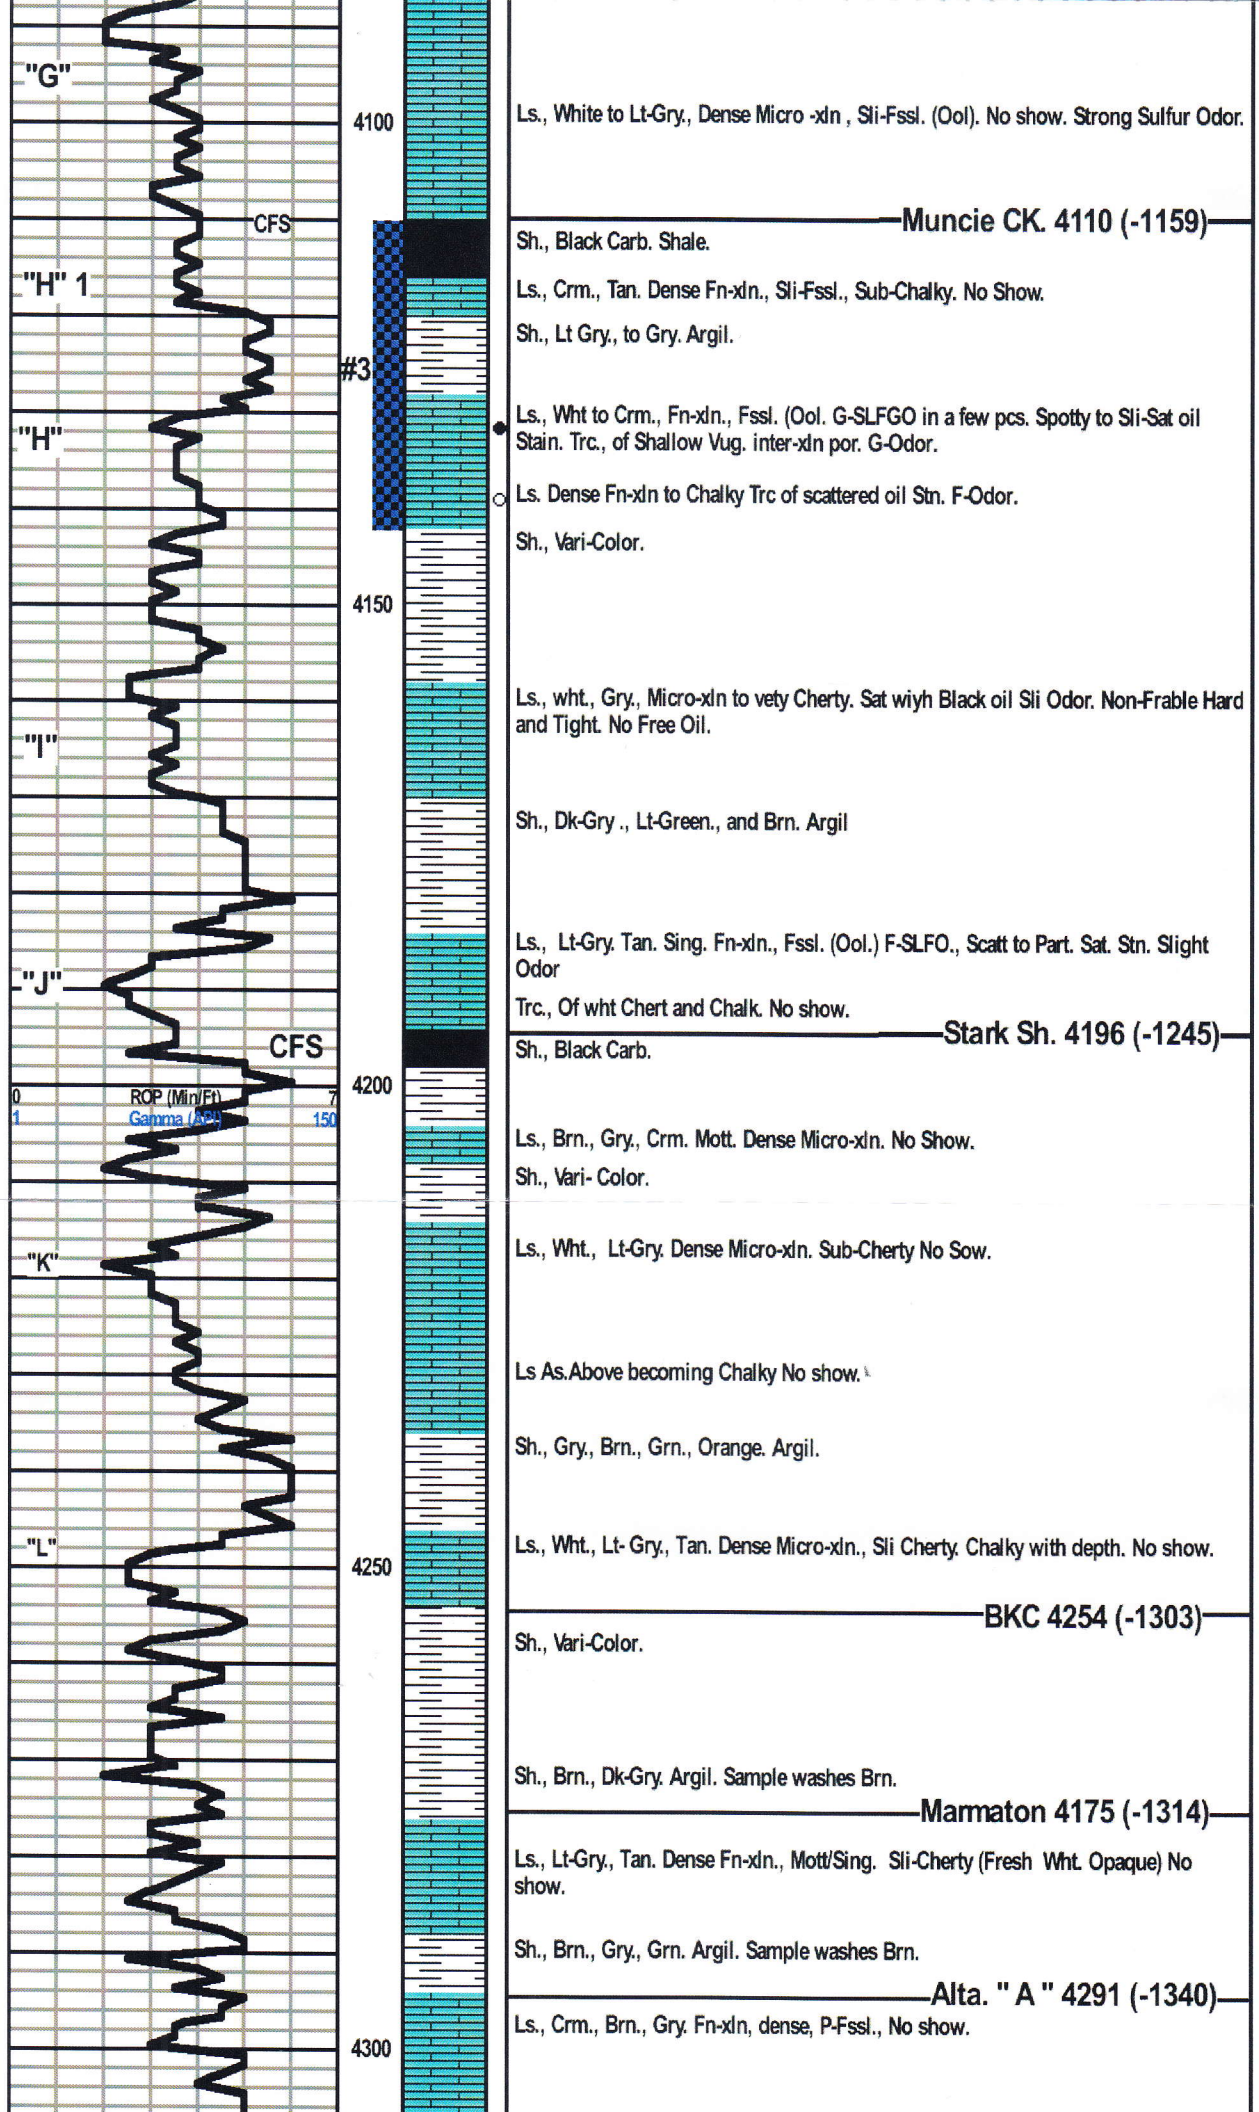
"G"

4100

Ls., White to Lt-Gry., Dense Micro -xln , Sli-Fssl. (Ool). No show. Strong Sulfur Odor.

CFS

Muncie CK. 4110 (-1159)

Sh., Black Carb. Shale.

"H" 1

Ls., Crm., Tan. Dense Fn-xln., Sli-Fssl., Sub-Chalky. No Show.

Sh., Lt Gry., to Gry. Argil.

#3

"H"

Ls., Wht to Crm., Fn-xln., Fssl. (Ool. G-SLFGO in a few pcs. Spotty to Sli-Sat oil Stain. Trc., of Shallow Vug. inter-xln por. G-Odor.

Ls. Dense Fn-xln to Chalky Trc of scattered oil Stn. F-Odor.

Sh., Vari-Color.

4150

Ls., wht., Gry., Micro-xln to vety Cherty. Sat wiyh Black oil Sli Odor. Non-Frable Hard and Tight. No Free Oil.

"I"

Sh., Dk-Gry ., Lt-Green., and Brn. Argil

Ls., Lt-Gry. Tan. Sing. Fn-xln., Fssl. (Ool.) F-SLFO., Scatt to Part. Sat. Stn. Slight Odor

"J"

Trc., Of wht Chert and Chalk. No show.

Stark Sh. 4196 (-1245)

CFS

Sh., Black Carb.

0 ROP (Min/Ft) 7
1 Gamma (API) 150

4200

Ls., Brn., Gry., Crm. Mott. Dense Micro-xln. No Show.

Sh., Vari- Color.

Ls., Wht., Lt-Gry. Dense Micro-xln. Sub-Cherty No Sow.

"K"

Ls As.Above becoming Chalky No show.

Sh., Gry., Brn., Grn., Orange. Argil.

"L"

Ls., Wht., Lt- Gry., Tan. Dense Micro-xln., Sli Cherty. Chalky with depth. No show.

4250

BKC 4254 (-1303)

Sh., Vari-Color.

Sh., Brn., Dk-Gry. Argil. Sample washes Brn.

Marmaton 4175 (-1314)

Ls., Lt-Gry., Tan. Dense Fn-xln., Mott/Sing. Sli-Cherty (Fresh Wht. Opaque) No show.

Sh., Brn., Gry., Grn. Argil. Sample washes Brn.

Alta. " A " 4291 (-1340)

Ls., Crm., Brn., Gry. Fn-xln, dense, P-Fssl., No show.

4300